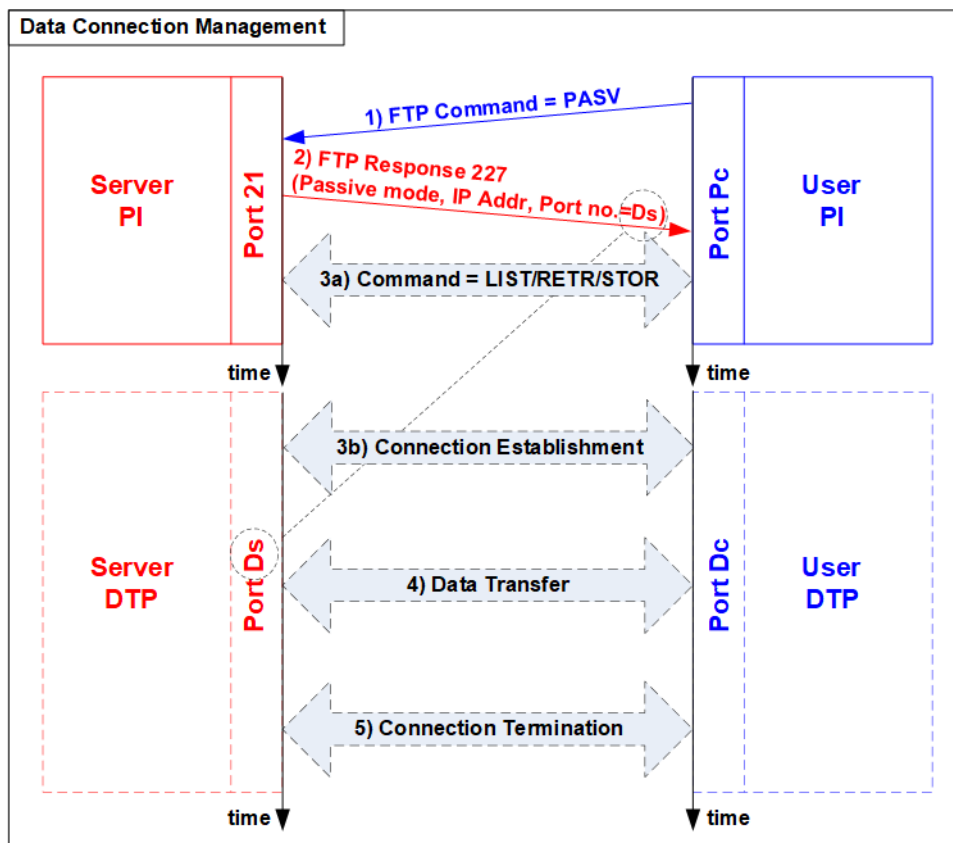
Data Connection Management

Server PI

Port 21

1) FTP Command = PASV

2) FTP Response 227 (Passive mode, IP Addr, Port no.=Ds)

Port Pc

User PI

3a) Command = LIST/RETR/STOR

time

time

3b) Connection Establishment

Server DTP

Port Ds

4) Data Transfer

Port Dc

User DTP

5) Connection Termination

time

time